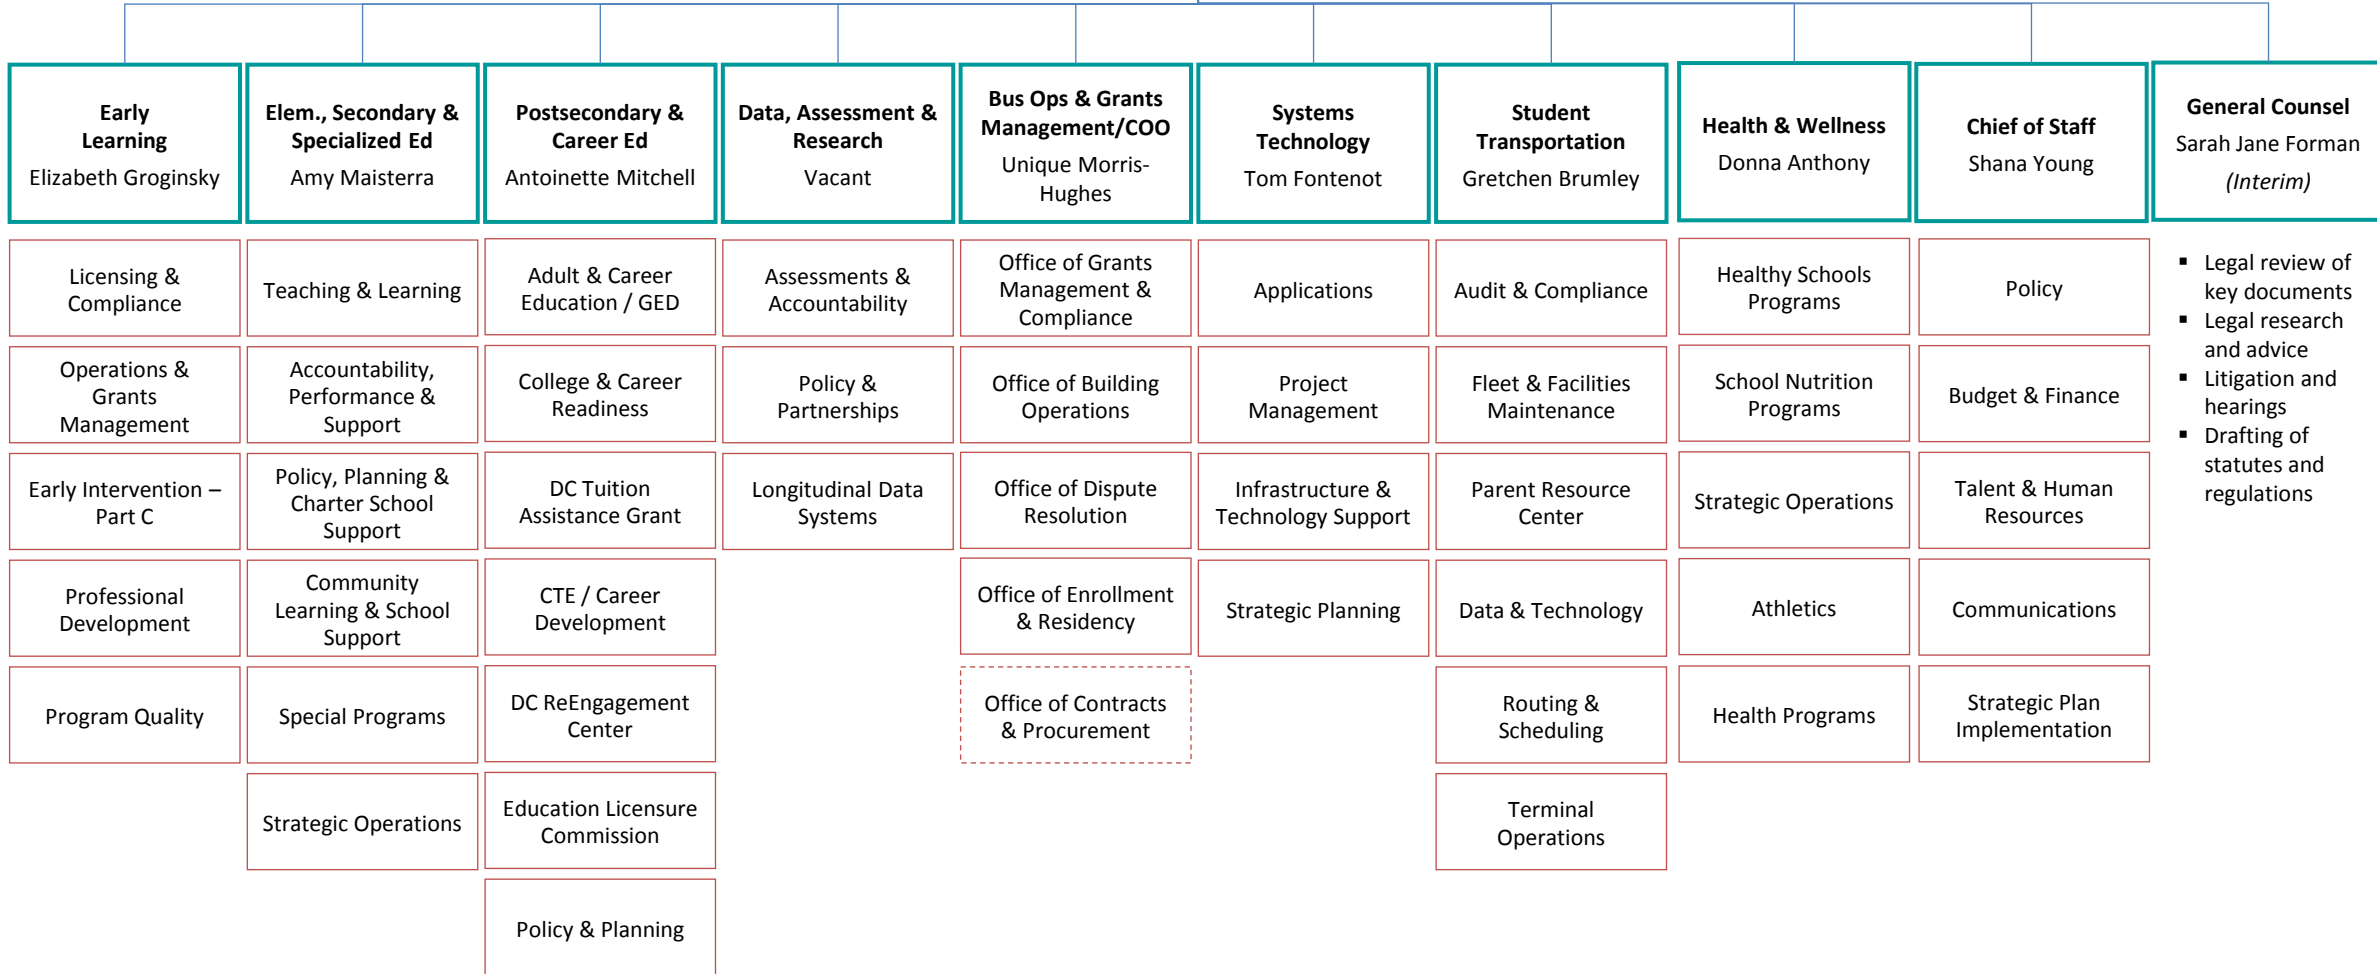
Early Learning
Elizabeth Groginsky

Licensing & Compliance

Operations & Grants Management

Early Intervention – Part C

Professional Development

Program Quality

Elem., Secondary & Specialized Ed
Amy Maisterra

Teaching & Learning

Accountability, Performance & Support

Policy, Planning & Charter School Support

Community Learning & School Support

Special Programs

Strategic Operations

Postsecondary & Career Ed
Antoinette Mitchell

Adult & Career Education / GED

College & Career Readiness

DC Tuition Assistance Grant

CTE / Career Development

DC ReEngagement Center

Education Licensure Commission

Policy & Planning

Data, Assessment & Research
Vacant

Assessments & Accountability

Policy & Partnerships

Longitudinal Data Systems

Bus Ops & Grants Management/COO
Unique Morris-Hughes

Office of Grants Management & Compliance

Office of Building Operations

Office of Dispute Resolution

Office of Enrollment & Residency

Office of Contracts & Procurement

Systems Technology
Tom Fontenot

Applications

Project Management

Infrastructure & Technology Support

Strategic Planning

Student Transportation
Gretchen Brumley

Audit & Compliance

Fleet & Facilities Maintenance

Parent Resource Center

Data & Technology

Routing & Scheduling

Terminal Operations

Health & Wellness
Donna Anthony

Healthy Schools Programs

School Nutrition Programs

Strategic Operations

Athletics

Health Programs

Chief of Staff
Shana Young

Policy

Budget & Finance

Talent & Human Resources

Communications

Strategic Plan Implementation

General Counsel
Sarah Jane Forman
(Interim)

- Legal review of key documents
- Legal research and advice
- Litigation and hearings
- Drafting of statutes and regulations